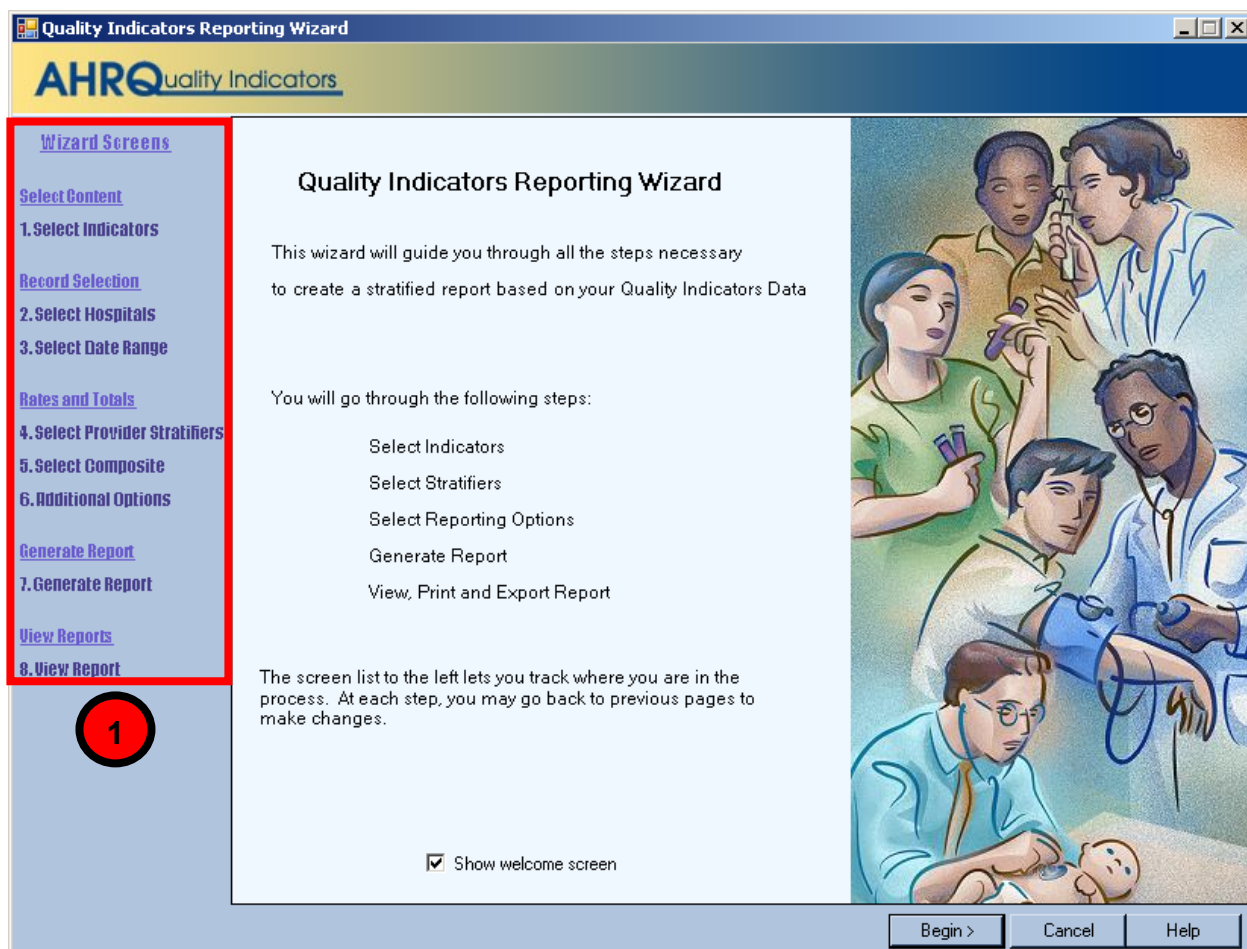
Quality Indicators Reporting Wizard

AHRQuality Indicators

Wizard Screens

Select Content

1. Select Indicators

Record Selection

2. Select Hospitals

3. Select Date Range

Rates and Totals

4. Select Provider Stratifiers

5. Select Composite

6. Additional Options

Generate Report

7. Generate Report

View Reports

8. View Report

1

Quality Indicators Reporting Wizard

This wizard will guide you through all the steps necessary to create a stratified report based on your Quality Indicators Data

You will go through the following steps:

Select Indicators

Select Stratifiers

Select Reporting Options

Generate Report

View, Print and Export Report

The screen list to the left lets you track where you are in the process. At each step, you may go back to previous pages to make changes.

☑ Show welcome screen

Begin >

Cancel

Help